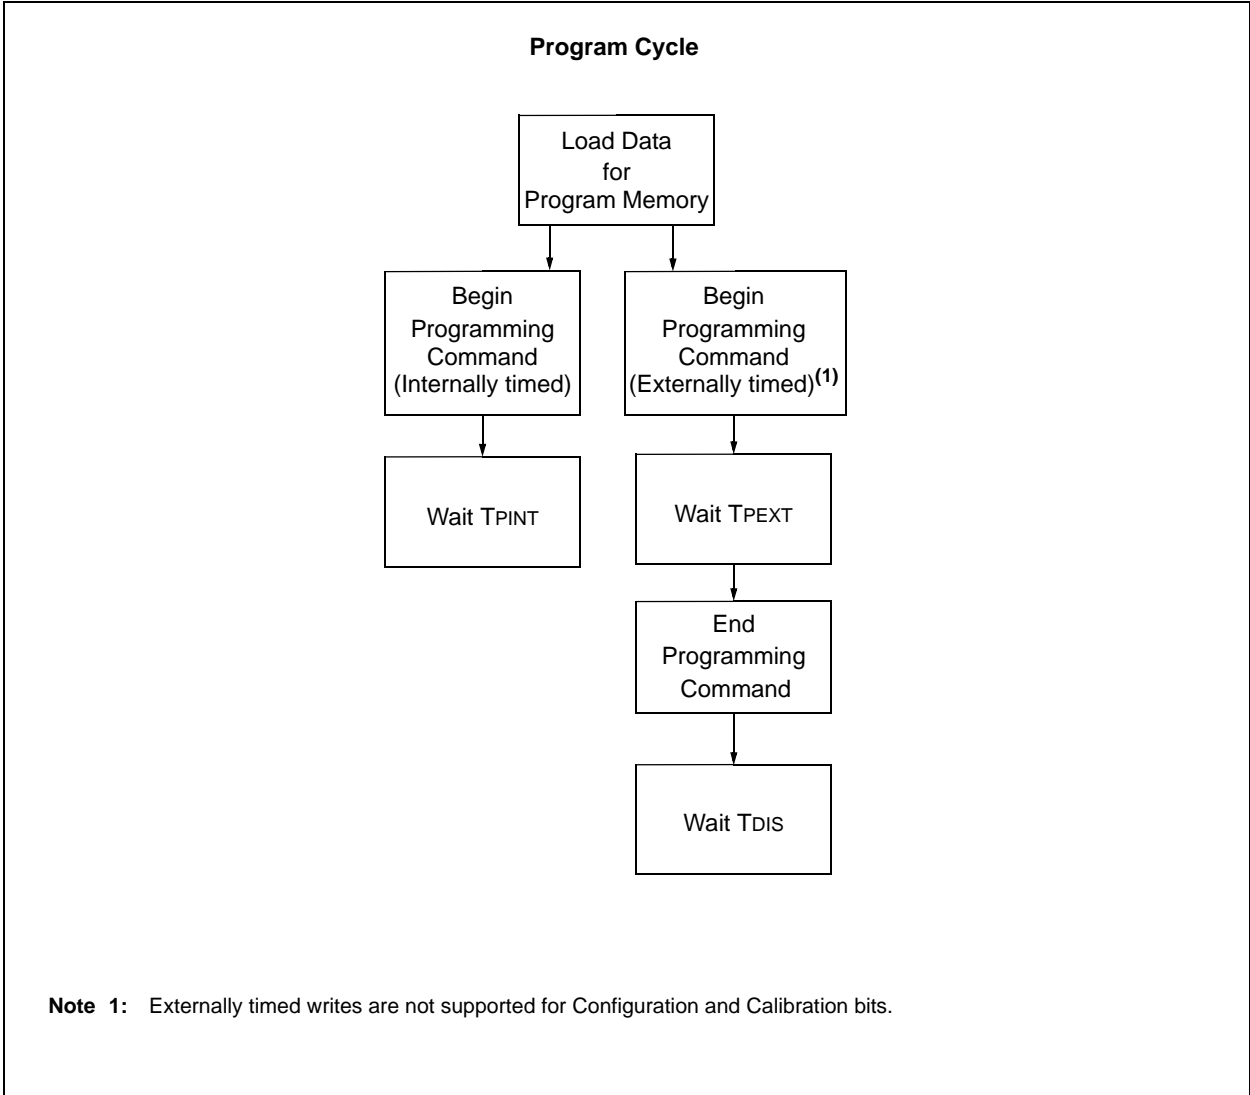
Program Cycle

Load Data for Program Memory

Begin Programming Command (Internally timed)

Begin Programming Command (Externally timed)$^{(1)}$

Wait TPINT

Wait TPEXT

End Programming Command

Wait TDIS

Note 1: Externally timed writes are not supported for Configuration and Calibration bits.